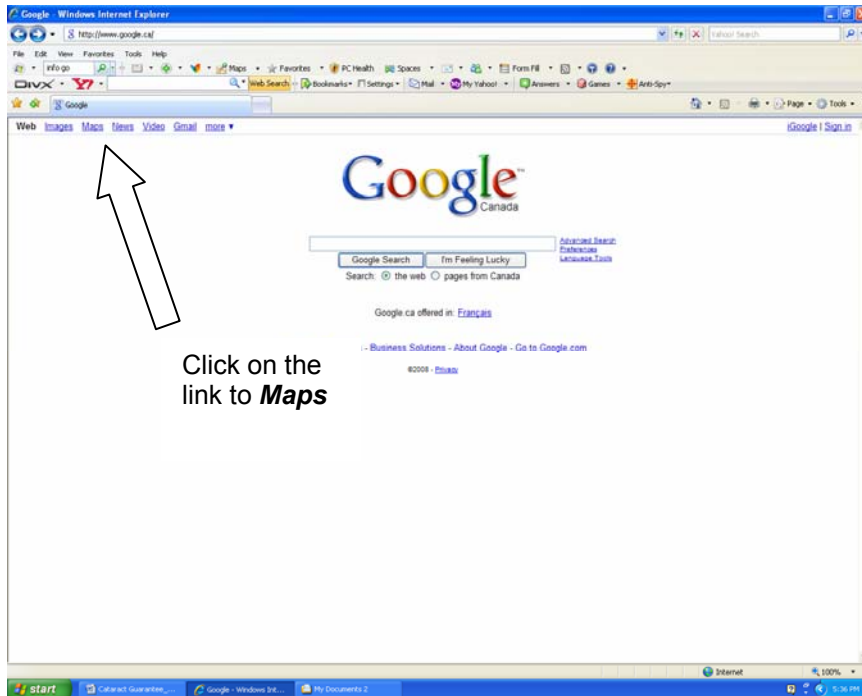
Google - Windows Internet Explorer

http://www.google.ca/

Yahoo! Search

File Edit View Favorites Tools Help

info go

Maps Favorites PC Health Spaces Form Fill

DIVX Y!

Web Search Bookmarks Settings Mail My Yahoo! Answers Games Anti-Spy

Google

Page Tools

Web Images Maps News Video Gmail more ▾

iGoogle | Sign in

Google
Canada

Google Search I'm Feeling Lucky

Advanced Search
Preferences
Language Tools

Search: the web pages from Canada

Google.ca offered in: Français

- Business Solutions - About Google - Go to Google.com

©2008 - Privacy

Click on the link to ***Maps***

Internet

100%

start Cataract Guarantee_... Google - Windows Int... My Documents 2

5:36 PM